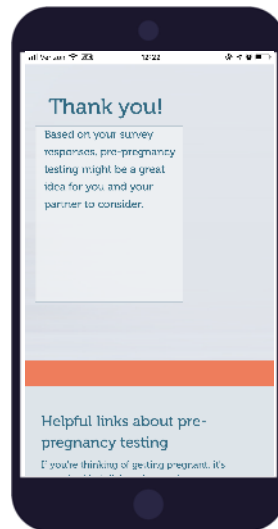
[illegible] 12:22 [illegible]

Thank you!

Based on your survey responses, pre-pregnancy testing might be a great idea for you and your partner to consider.

Helpful links about pre-pregnancy testing

If you're thinking of getting pregnant, it's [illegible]